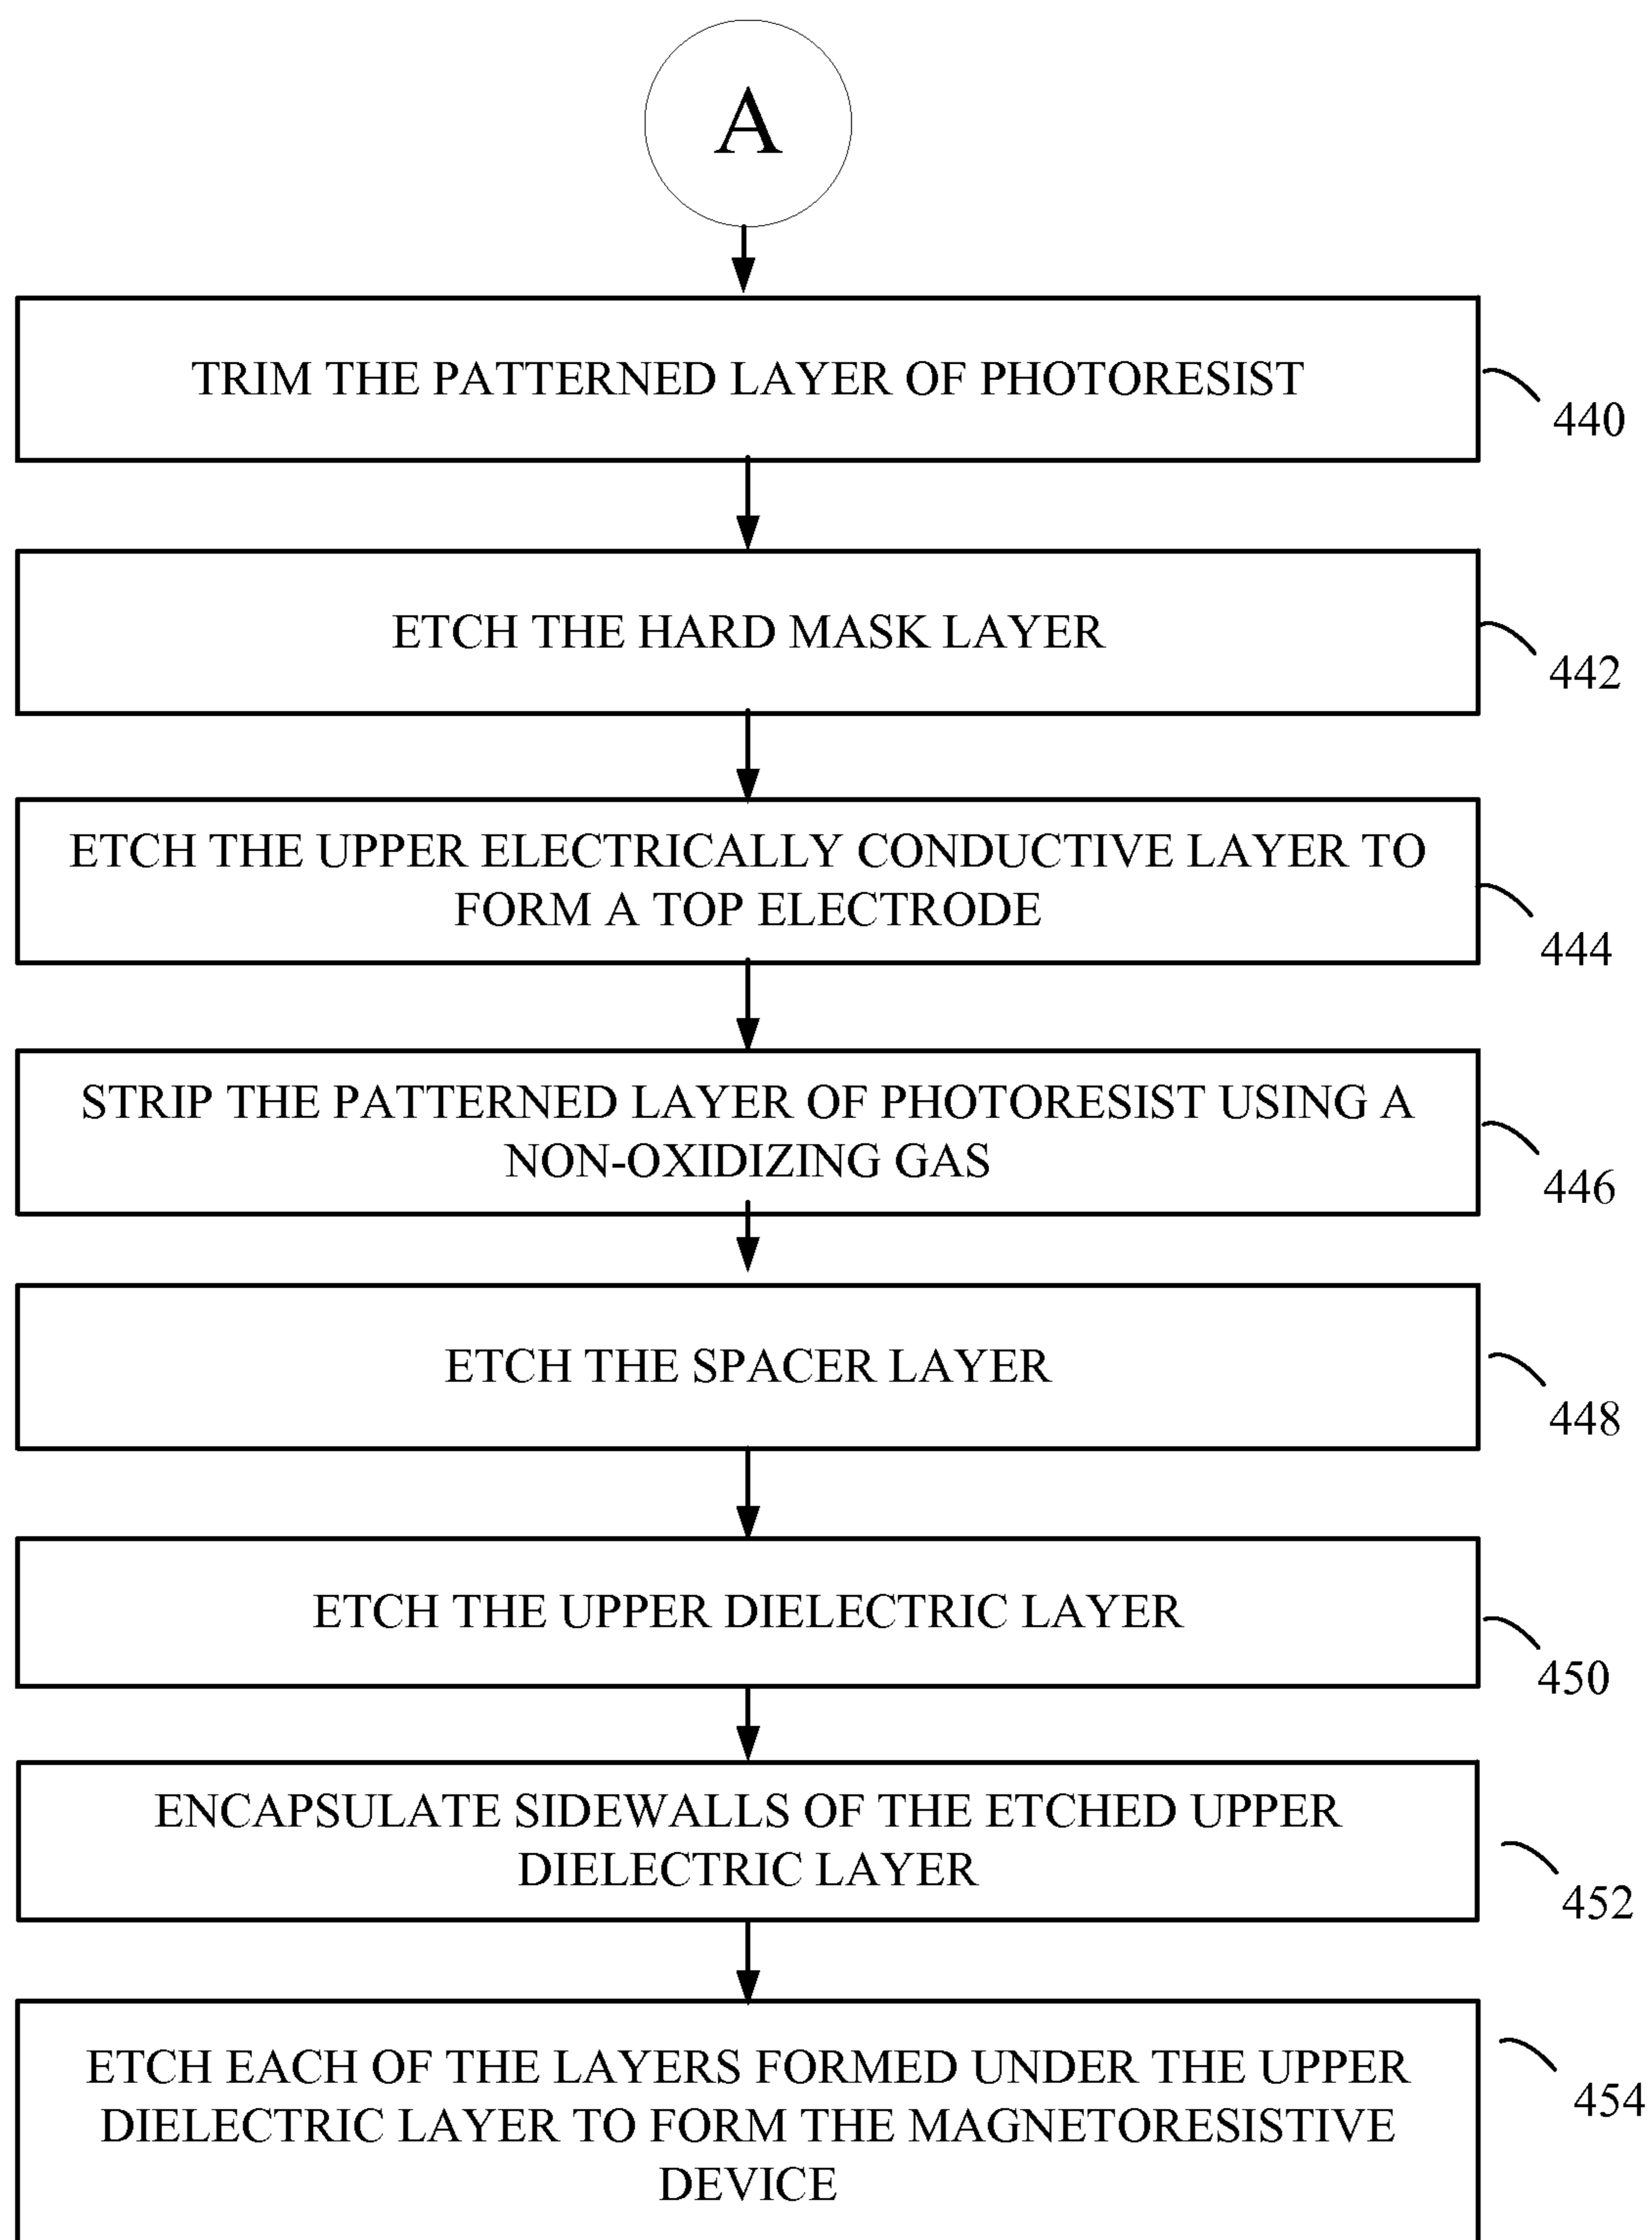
A

TRIM THE PATTERNED LAYER OF PHOTORESIST

440

ETCH THE HARD MASK LAYER

442

ETCH THE UPPER ELECTRICALLY CONDUCTIVE LAYER TO FORM A TOP ELECTRODE

444

STRIP THE PATTERNED LAYER OF PHOTORESIST USING A NON-OXIDIZING GAS

446

ETCH THE SPACER LAYER

448

ETCH THE UPPER DIELECTRIC LAYER

450

ENCAPSULATE SIDEWALLS OF THE ETCHED UPPER DIELECTRIC LAYER

452

ETCH EACH OF THE LAYERS FORMED UNDER THE UPPER DIELECTRIC LAYER TO FORM THE MAGNETORESISTIVE DEVICE

454